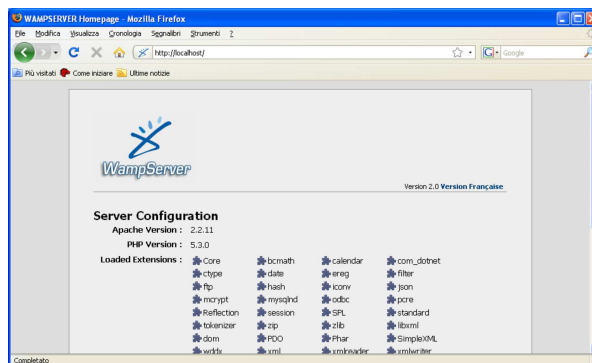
WAMPSERVER Homepage - Mozilla Firefox

File Modifica Visualizza Cronologia Segnalibri Strumenti ?

http://localhost/

Google

Più visitati Come iniziare Ultime notizie

WampServer

Version 2.0 Version Française

Server Configuration

Apache Version : 2.2.11

PHP Version : 5.3.0

Loaded Extensions :

| Core | bcmath | calendar | com_dotnet |
|---|---|---|---|
| ctype | date | ereg | filter |
| ftp | hash | iconv | json |
| mcrypt | mysqlnd | odbc | pcre |
| Reflection | session | SPL | standard |
| tokenizer | zip | zlib | libxml |
| dom | PDO | Phar | SimpleXML |
| wddx | xml | xmlreader | xmlwriter |

Completato